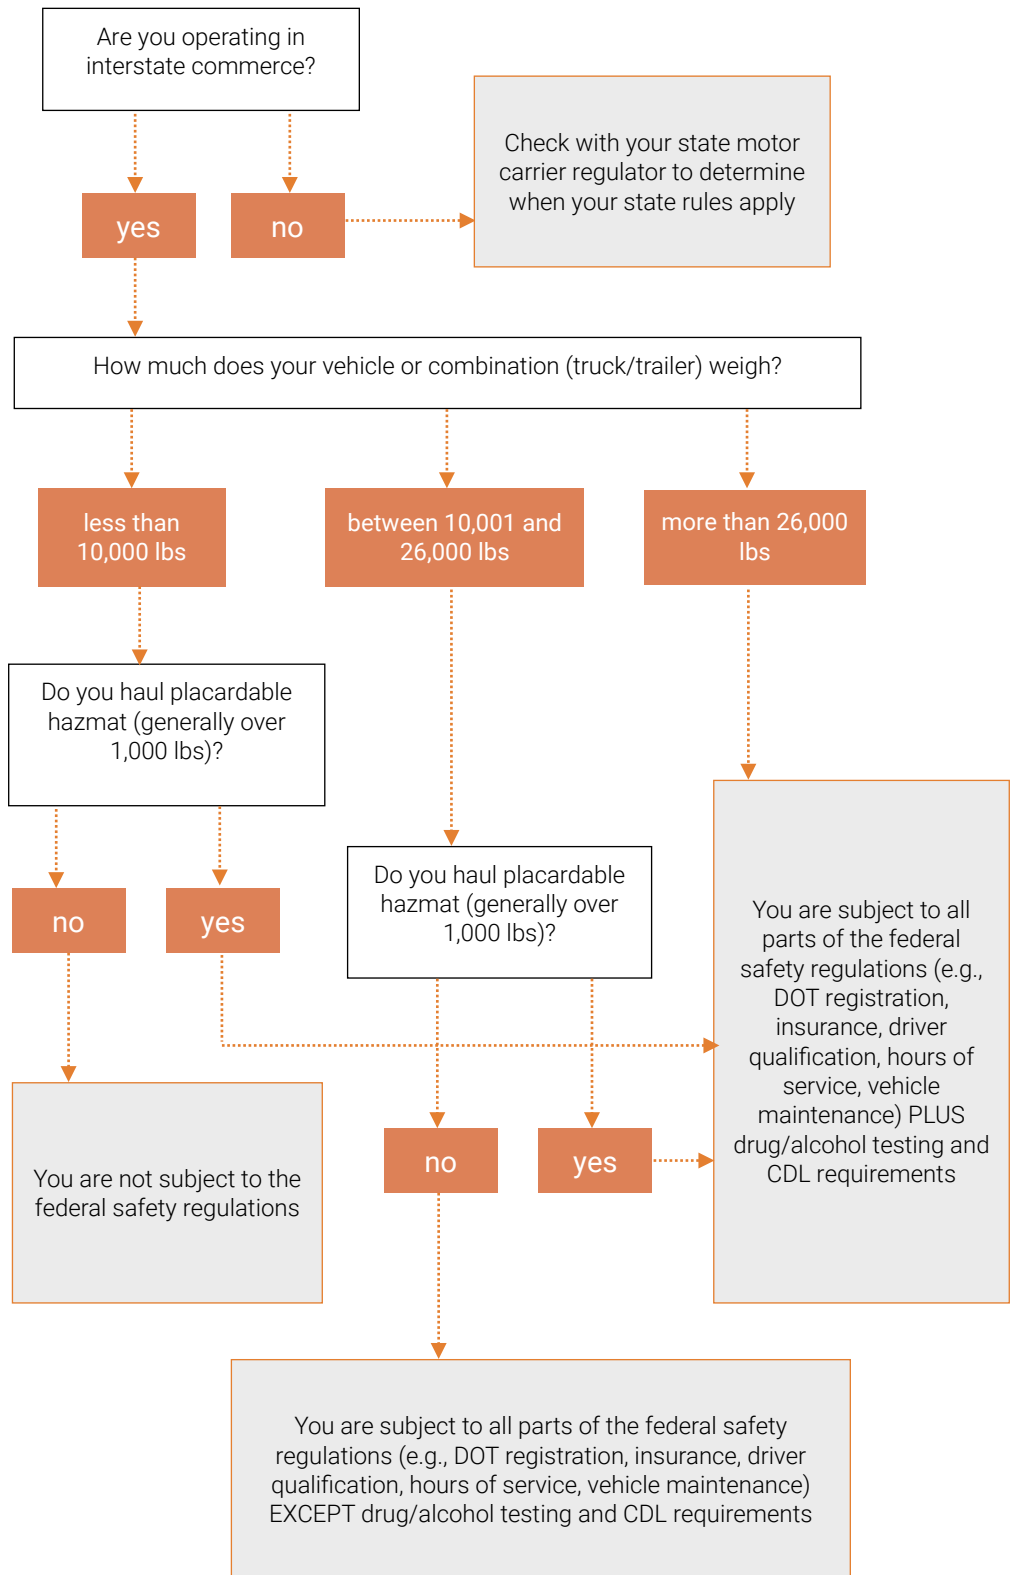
Are you operating in interstate commerce?

yes

no

Check with your state motor carrier regulator to determine when your state rules apply

How much does your vehicle or combination (truck/trailer) weigh?

less than 10,000 lbs

between 10,001 and 26,000 lbs

more than 26,000 lbs

Do you haul placardable hazmat (generally over 1,000 lbs)?

no

yes

You are not subject to the federal safety regulations

Do you haul placardable hazmat (generally over 1,000 lbs)?

no

yes

You are subject to all parts of the federal safety regulations (e.g., DOT registration, insurance, driver qualification, hours of service, vehicle maintenance) PLUS drug/alcohol testing and CDL requirements

You are subject to all parts of the federal safety regulations (e.g., DOT registration, insurance, driver qualification, hours of service, vehicle maintenance) EXCEPT drug/alcohol testing and CDL requirements